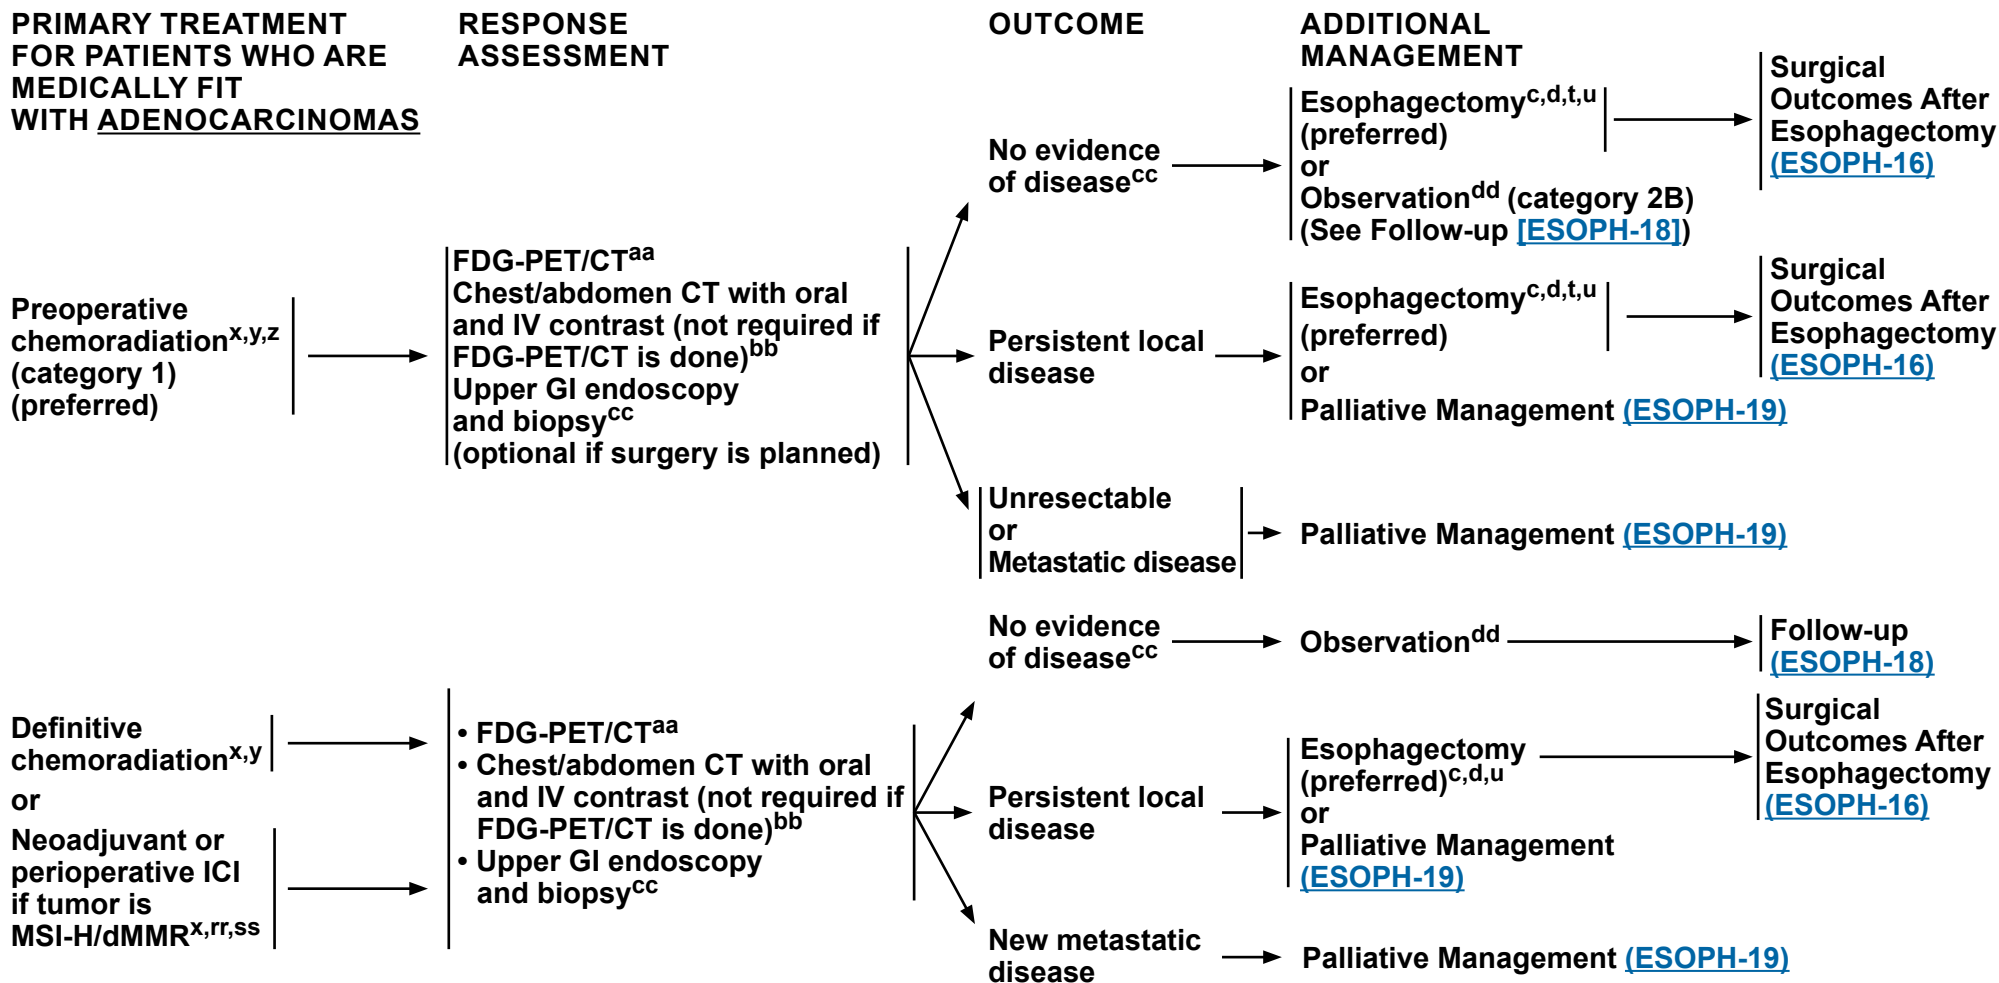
PRIMARY TREATMENT FOR PATIENTS WHO ARE MEDICALLY FIT WITH ADENOCARCINOMAS

RESPONSE ASSESSMENT

OUTCOME

ADDITIONAL MANAGEMENT

Preoperative chemoradiation$^{x,y,z}$ (category 1) (preferred)

FDG-PET/CT$^{aa}$
Chest/abdomen CT with oral and IV contrast (not required if FDG-PET/CT is done)$^{bb}$
Upper GI endoscopy and biopsy$^{cc}$ (optional if surgery is planned)

No evidence of disease$^{cc}$

Esophagectomy$^{c,d,t,u}$ (preferred)
or
Observation$^{dd}$ (category 2B) (See Follow-up [ESOPH-18])

Surgical Outcomes After Esophagectomy (ESOPH-16)

Persistent local disease

Esophagectomy$^{c,d,t,u}$ (preferred)
or
Palliative Management (ESOPH-19)

Surgical Outcomes After Esophagectomy (ESOPH-16)

Unresectable or Metastatic disease

Palliative Management (ESOPH-19)

Definitive chemoradiation$^{x,y}$
or
Neoadjuvant or perioperative ICI if tumor is MSI-H/dMMR$^{x,rr,ss}$

• FDG-PET/CT$^{aa}$
• Chest/abdomen CT with oral and IV contrast (not required if FDG-PET/CT is done)$^{bb}$
• Upper GI endoscopy and biopsy$^{cc}$

No evidence of disease$^{cc}$

Observation$^{dd}$

Follow-up (ESOPH-18)

Persistent local disease

Esophagectomy (preferred)$^{c,d,u}$
or
Palliative Management (ESOPH-19)

Surgical Outcomes After Esophagectomy (ESOPH-16)

New metastatic disease

Palliative Management (ESOPH-19)